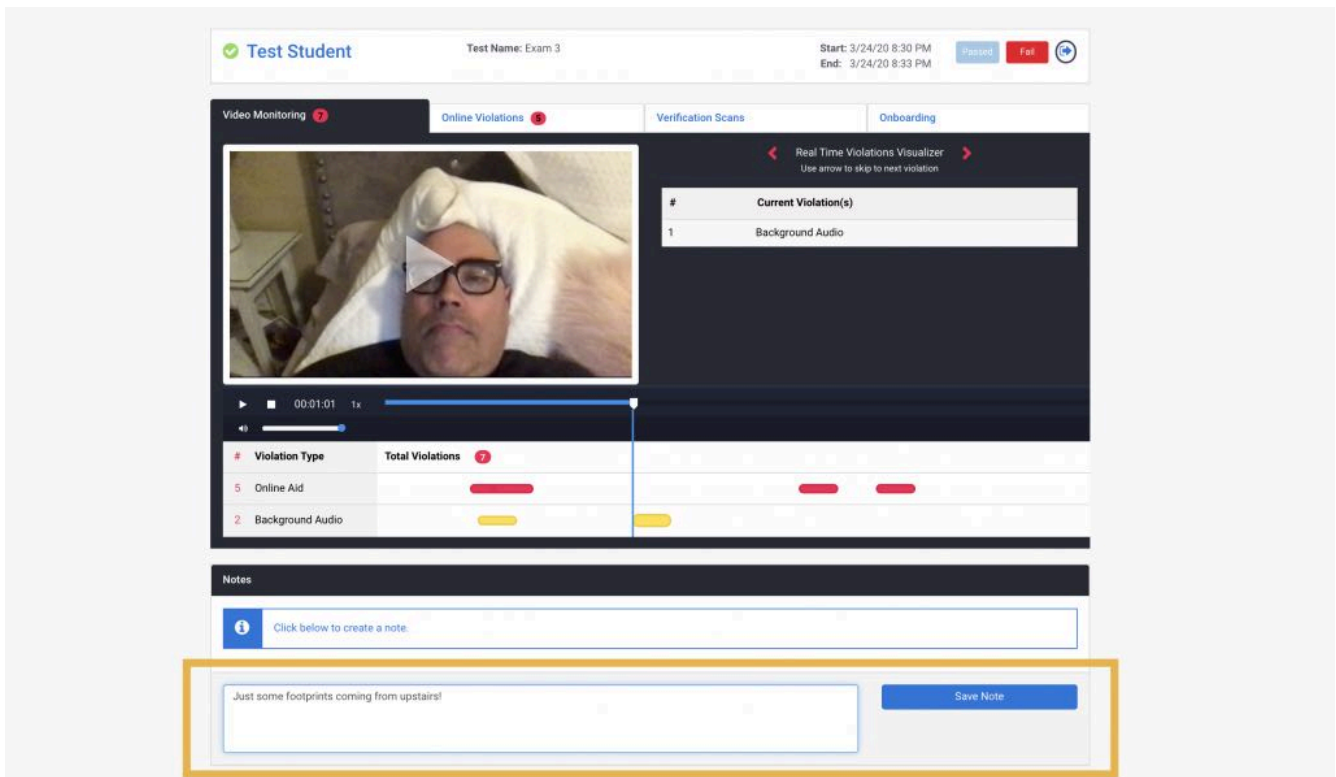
Test Student

Test Name: Exam 3

Start: 3/24/20 8:30 PM
End: 3/24/20 8:33 PM

Passed Fail

Video Monitoring 7

Online Violations 5

Verification Scans

Onboarding

Real Time Violations Visualizer
Use arrow to skip to next violation

| # | Current Violation(s) |
|---|---|
| 1 | Background Audio |

00:01:01 1x

| # | Violation Type | Total Violations 7 |
|---|---|---|
| 5 | Online Aid | |
| 2 | Background Audio | |

Notes

Click below to create a note.

Just some footprints coming from upstairs!

Save Note